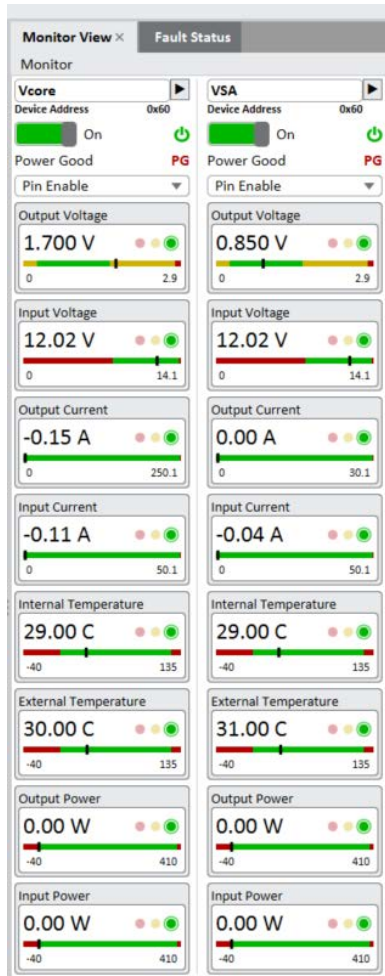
Monitor View × Fault Status

Monitor

Vcore
Device Address 0x60
On
Power Good PG
Pin Enable

Output Voltage
1.700 V
0 2.9

Input Voltage
12.02 V
0 14.1

Output Current
-0.15 A
0 250.1

Input Current
-0.11 A
0 50.1

Internal Temperature
29.00 C
-40 135

External Temperature
30.00 C
-40 135

Output Power
0.00 W
-40 410

Input Power
0.00 W
-40 410

VSA
Device Address 0x60
On
Power Good PG
Pin Enable

Output Voltage
0.850 V
0 2.9

Input Voltage
12.02 V
0 14.1

Output Current
0.00 A
0 30.1

Input Current
-0.04 A
0 50.1

Internal Temperature
29.00 C
-40 135

External Temperature
31.00 C
-40 135

Output Power
0.00 W
-40 410

Input Power
0.00 W
-40 410